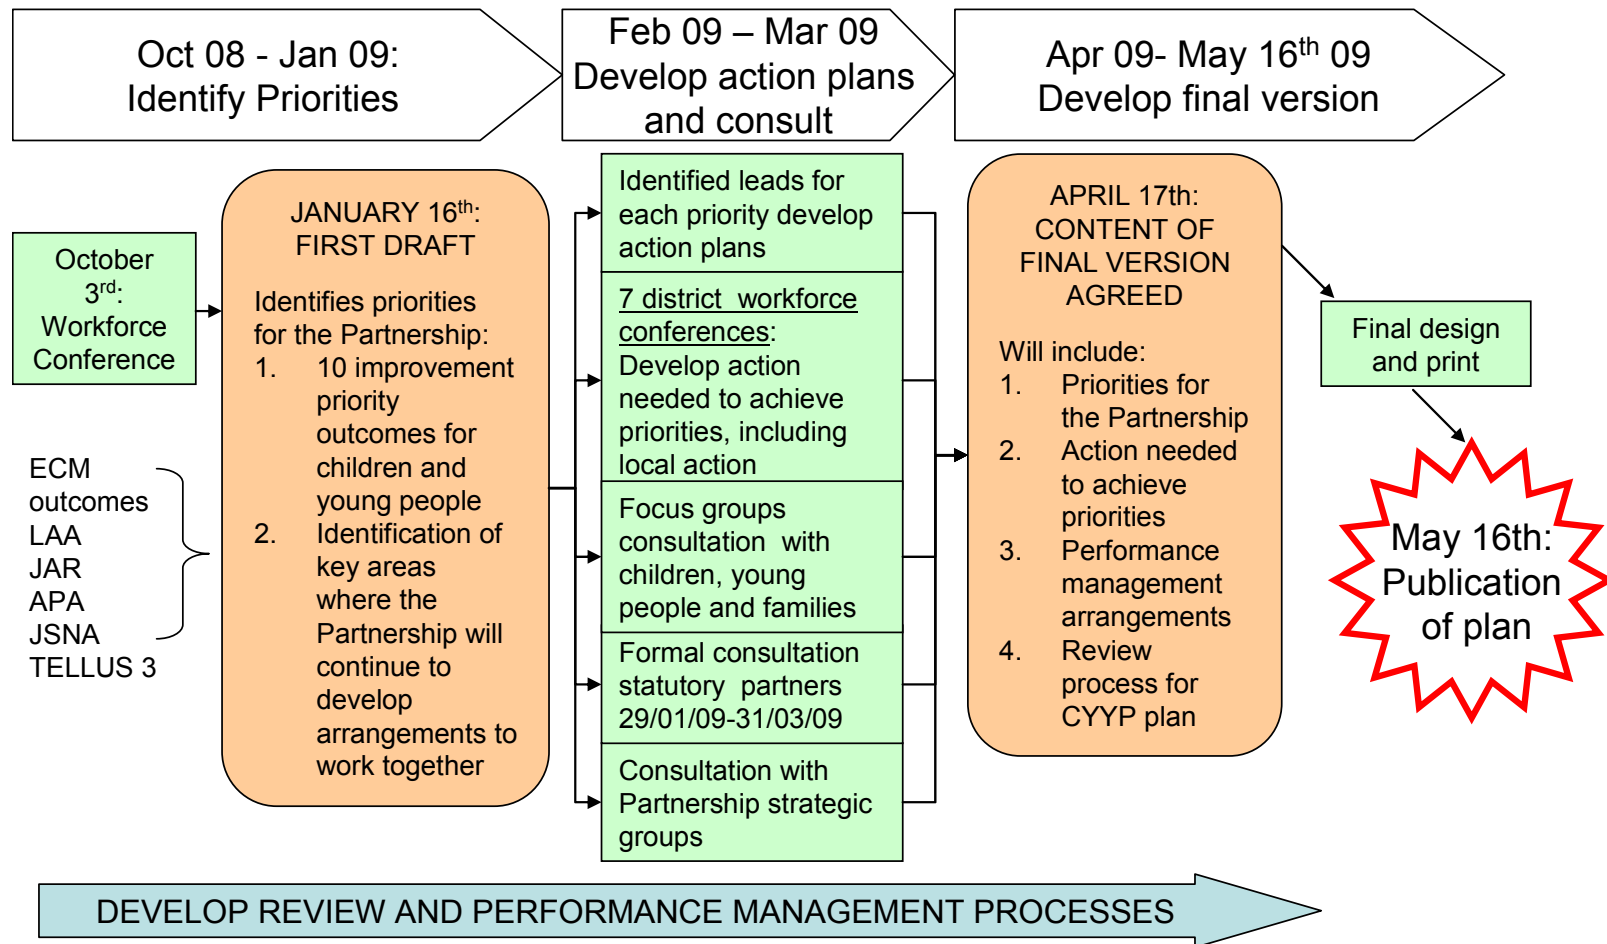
Oct 08 - Jan 09:
Identify Priorities

Feb 09 – Mar 09
Develop action plans and consult

Apr 09- May 16$^{th}$ 09
Develop final version

October 3$^{rd}$: Workforce Conference

ECM outcomes
LAA
JAR
APA
JSNA
TELLUS 3

JANUARY 16$^{th}$: FIRST DRAFT

Identifies priorities for the Partnership:
1. 10 improvement priority outcomes for children and young people
2. Identification of key areas where the Partnership will continue to develop arrangements to work together

Identified leads for each priority develop action plans

7 district workforce conferences: Develop action needed to achieve priorities, including local action

Focus groups consultation with children, young people and families

Formal consultation statutory partners 29/01/09-31/03/09

Consultation with Partnership strategic groups

APRIL 17th: CONTENT OF FINAL VERSION AGREED

Will include:
1. Priorities for the Partnership
2. Action needed to achieve priorities
3. Performance management arrangements
4. Review process for CYYP plan

Final design and print

May 16th: Publication of plan

DEVELOP REVIEW AND PERFORMANCE MANAGEMENT PROCESSES